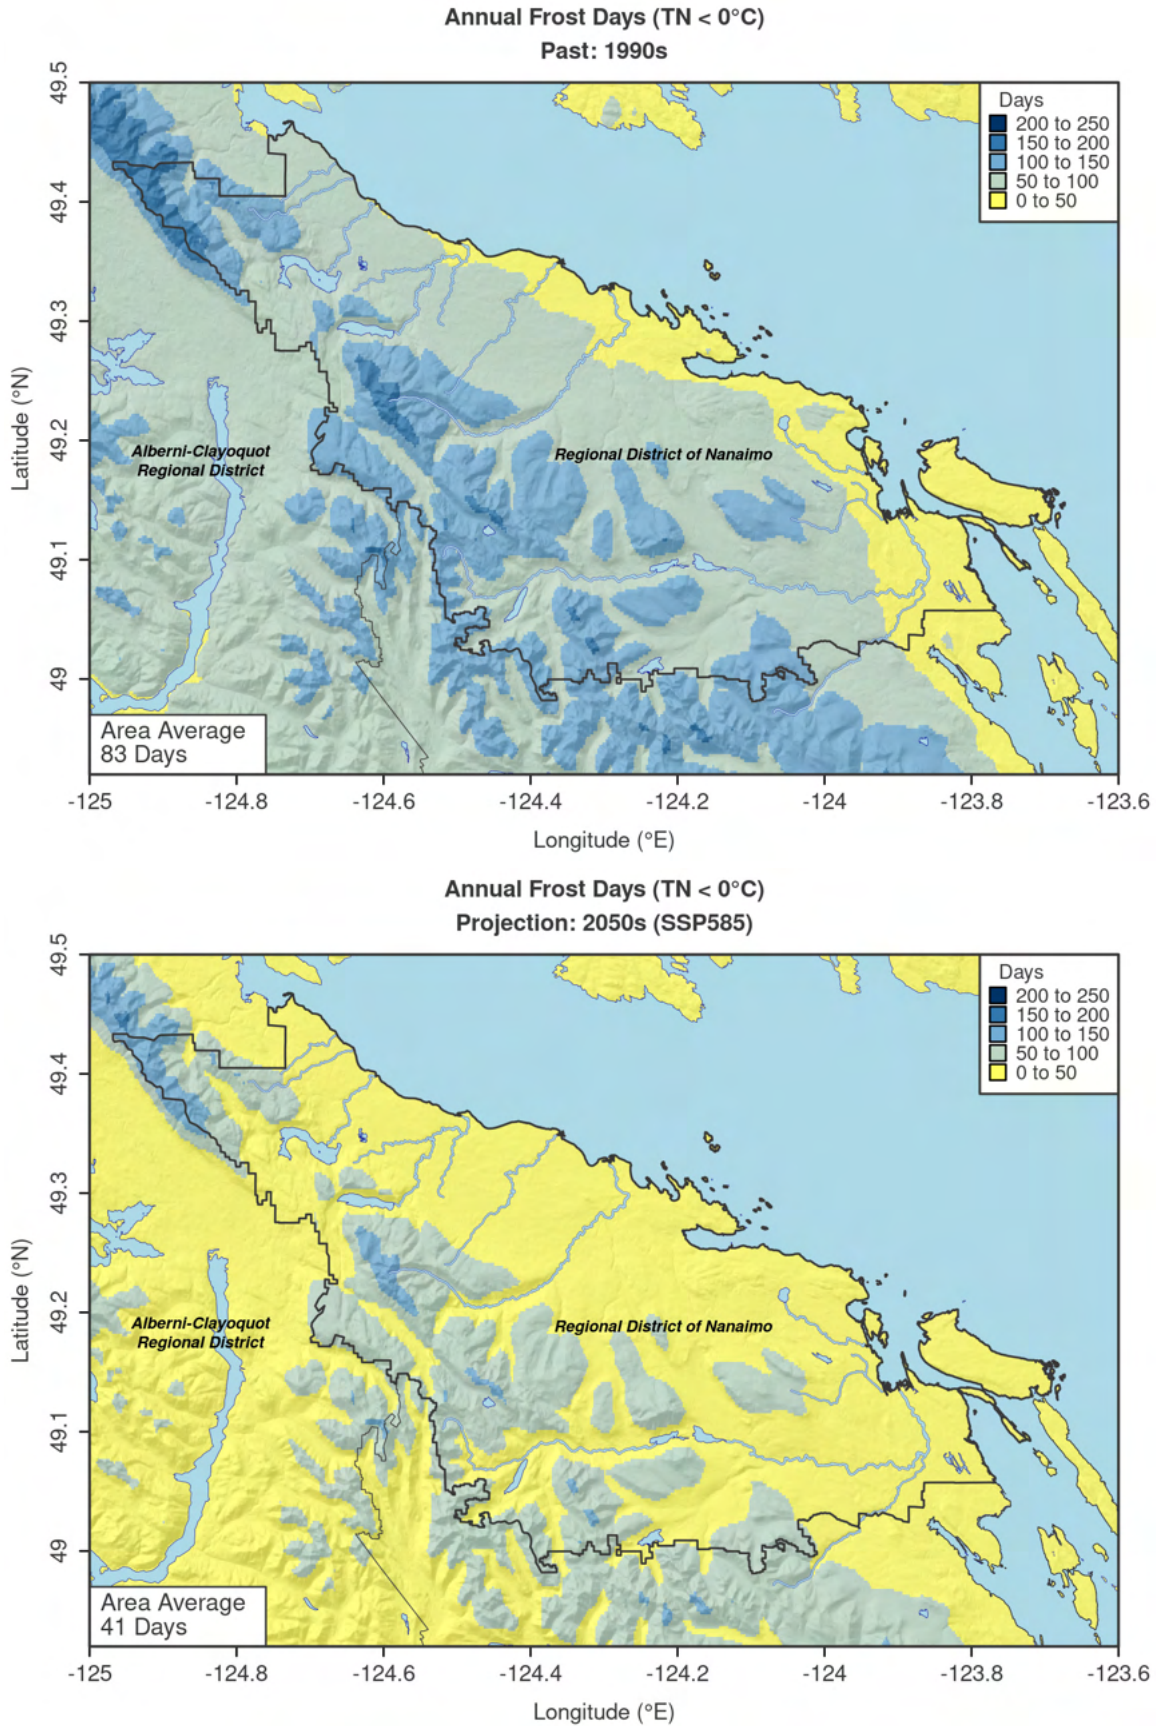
Annual Frost Days (TN < 0°C)
Past: 1990s

Days
200 to 250
150 to 200
100 to 150
50 to 100
0 to 50

Alberni-Clayoquot Regional District

Regional District of Nanaimo

Area Average
83 Days

49.5
49.4
49.3
49.2
49.1
49

Latitude (°N)

-125 -124.8 -124.6 -124.4 -124.2 -124 -123.8 -123.6

Longitude (°E)

Annual Frost Days (TN < 0°C)
Projection: 2050s (SSP585)

Days
200 to 250
150 to 200
100 to 150
50 to 100
0 to 50

Alberni-Clayoquot Regional District

Regional District of Nanaimo

Area Average
41 Days

49.5
49.4
49.3
49.2
49.1
49

Latitude (°N)

-125 -124.8 -124.6 -124.4 -124.2 -124 -123.8 -123.6

Longitude (°E)